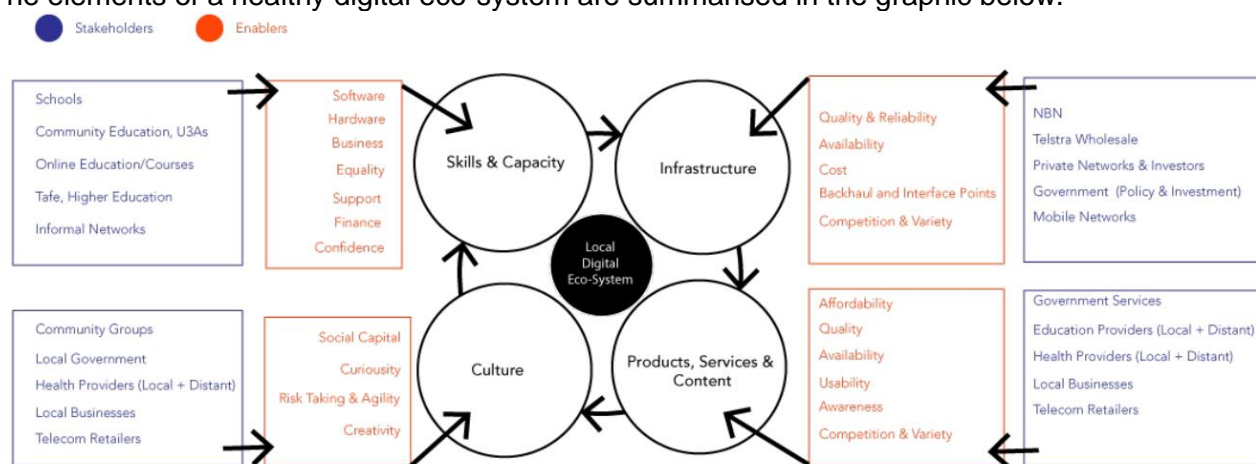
he elements of a healthy digital eco-system are summarised in the graphic below:

Stakeholders Enablers

Schools
Community Education, U3As
Online Education/Courses
Tafe, Higher Education
Informal Networks

Software
Hardware
Business
Equality
Support
Finance
Confidence

Skills & Capacity

Infrastructure

Quality & Reliability
Availability
Cost
Backhaul and Interface Points
Competition & Variety

NBN
Telstra Wholesale
Private Networks & Investors
Government (Policy & Investment)
Mobile Networks

Local Digital Eco-System

Community Groups
Local Government
Health Providers (Local + Distant)
Local Businesses
Telecom Retailers

Social Capital
Curiousity
Risk Taking & Agility
Creativity

Culture

Products, Services & Content

Affordability
Quality
Availability
Usability
Awareness
Competition & Variety

Government Services
Education Providers (Local + Distant)
Health Providers (Local + Distant)
Local Businesses
Telecom Retailers